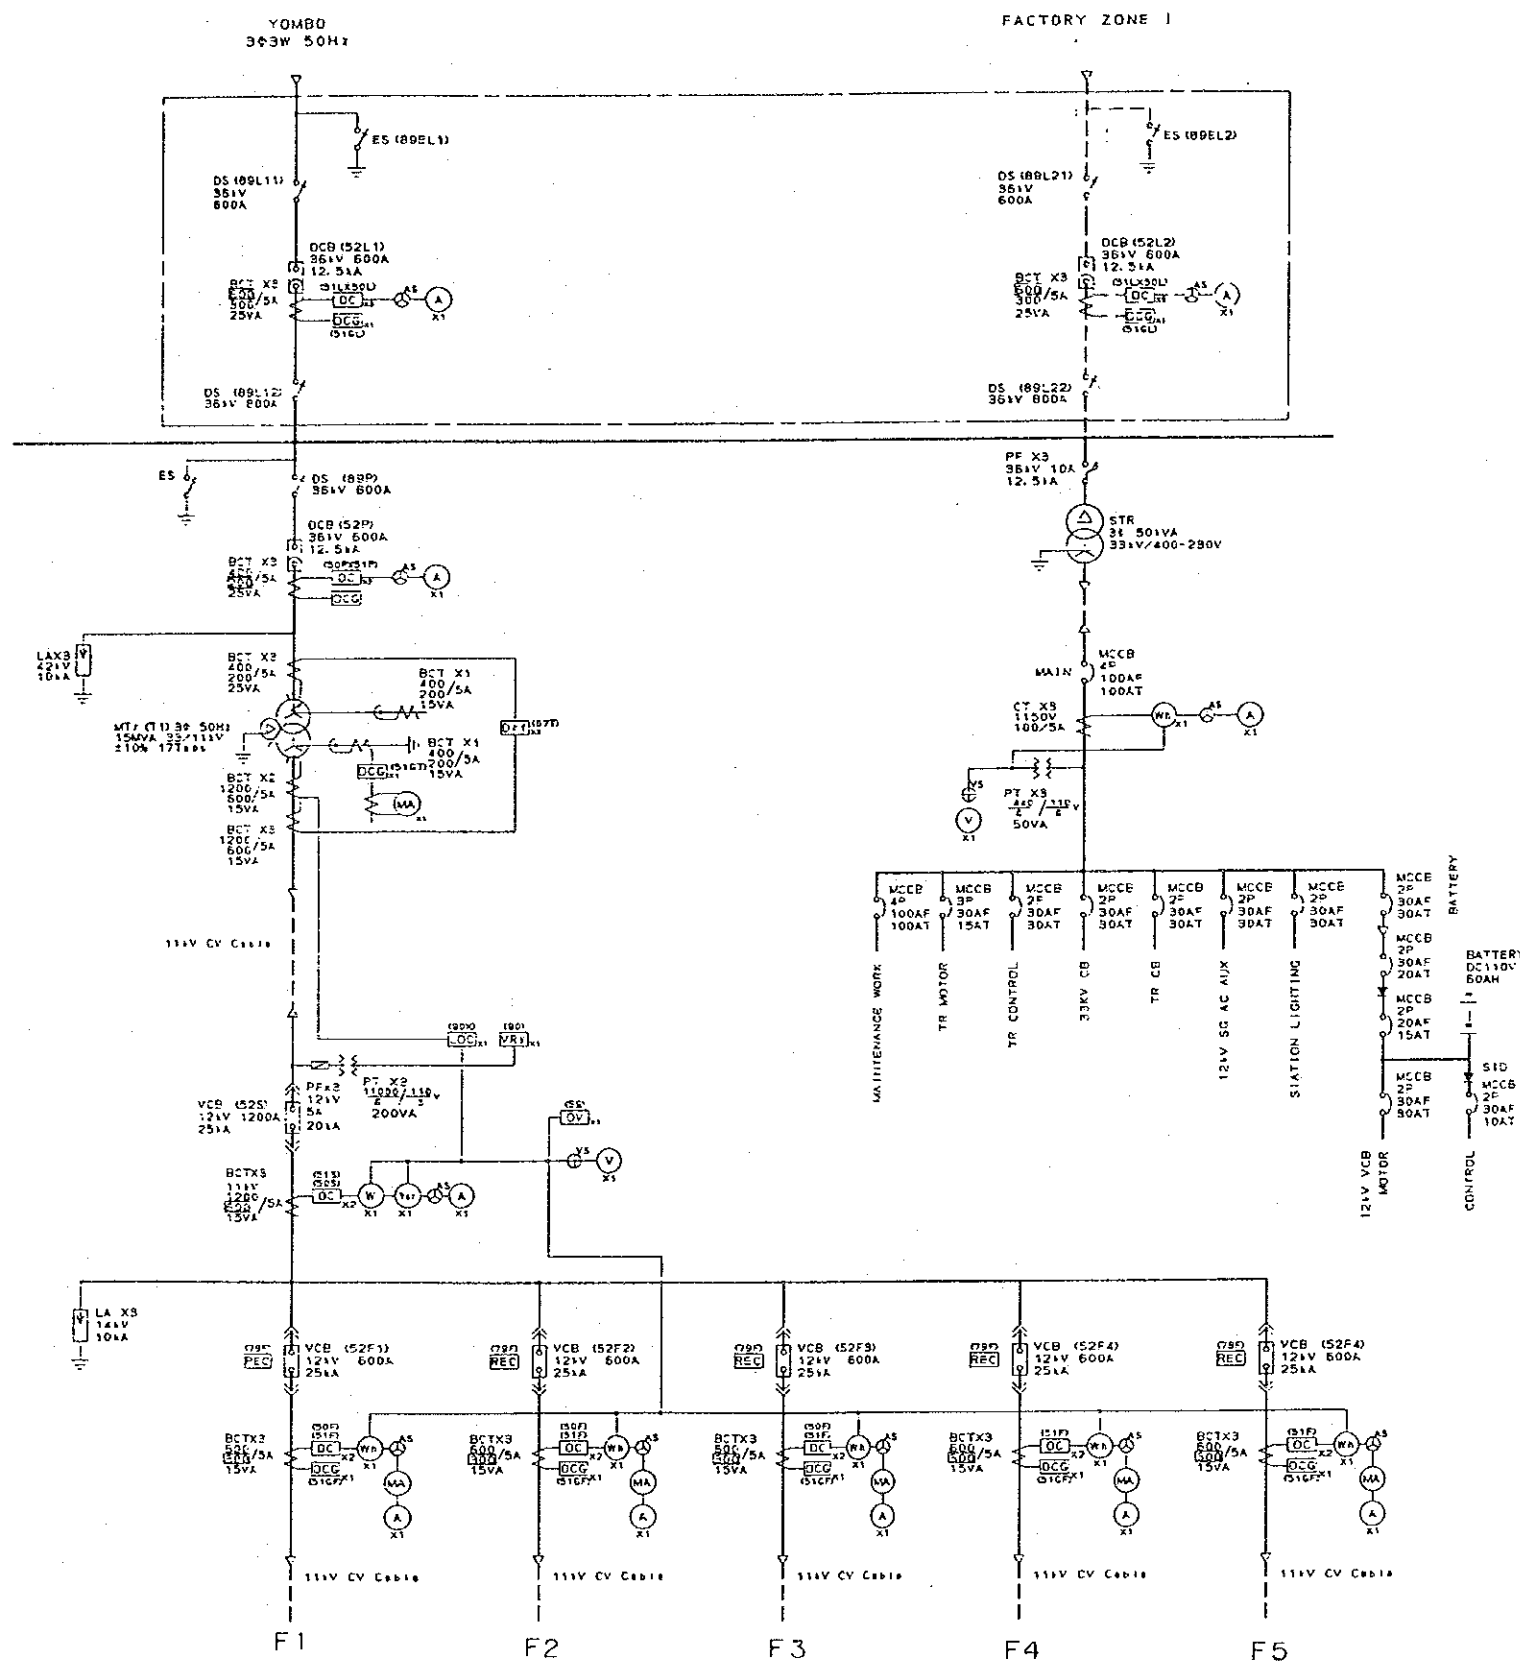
YOMBO
3Φ3W 50Hz

FACTORY ZONE I

ES (89EL1)

DS (89L11)
36kV
600A

DCB (52L1)
36kV 600A
12.5kA

BCT X3
600/5A
300
25VA

(51L)(50L)
OC
AS
A
X1

OCG
(51G)

DS (89L12)
36kV 600A

ES (89EL2)

DS (89L21)
36kV
600A

DCB (52L2)
36kV 600A
12.5kA

BCT X3
600
300/5A
25VA

(51L)(50L)
OC
AS
A
X1
OCG
(51G)

DS (89L22)
36kV 600A

ES

DS (89P)
36kV 600A

DCB (52P)
36kV 600A
12.5kA

BCT X3
400/5A
200
25VA

(50P)(51P)
OC
AS
A
X1
OCG

LAX3
42kV
10kA

BCT X3
400/5A
200
25VA

BCT X1
400/5A
200
15VA

DF (87T)

MTr (T1) 3Φ 50Hz
15MVA 33/11kV
±10% 17Taps

BCT X1
400/5A
200
15VA

OCG (51GT)

MA

BCT X3
1200/5A
600
15VA

BCT X3
1200/5A
600
15VA

11kV CV Cable

(90)
LOC
(90)
VRy

PFx3
12kV
5A
20kA

PT X3
11000/√3 / 110/√3 V
200VA

VCB (52S)
12kV 1200A
25kA

(59)
OV

VS
V
X1

BCTX3
11kV
1200/5A
600
15VA

(51S)
(50S)
OC
X2
W
X1
Var
X1
AS
A
X1

PF X3
36kV 10A
12.5kA

STR
3Φ 50kVA
33kV/400-230V

MCCB
2P
MAIN
100AF
100AT

CT X3
1150V
100/5A

Wh
X1
AS
A
X1

VS
V
X1

PT X3
440/√3 / 110/√3 V
50VA

MCCB
4P
100AF
100AT
MAINTENANCE WORK

MCCB
3P
30AF
15AT
TR MOTOR

MCCB
2P
30AF
30AT
TR CONTROL

MCCB
2P
30AF
30AT
33kV CB

MCCB
2P
30AF
30AT
TR CB

MCCB
2P
30AF
30AT
12kV SG AC AUX

MCCB
2P
30AF
30AT
STATION LIGHTING

MCCB
2P
30AF
30AT
BATTERY

MCCB
2P
30AF
20AT

MCCB
2P
20AF
15AT

BATTERY
DC110V
60AH

MCCB
2P
30AF
30AT
12kV VCB MOTOR

SID
MCCB
2P
30AF
10AT
CONTROL

LA X3
14kV
10kA

(79F)
REC
VCB (52F1)
12kV 600A
25kA

BCTX3
600/5A
300
15VA
(50F)
(51F)
OC
X2
Wh
X1
AS
OCG
(51GF)X1
MA
A
X1
11kV CV Cable
F1

(79F)
REC
VCB (52F2)
12kV 600A
25kA

BCTX3
600/5A
300
15VA
(50F)
(51F)
OC
X2
Wh
X1
AS
OCG
(51GF)X1
MA
A
X1
11kV CV Cable
F2

(79F)
REC
VCB (52F3)
12kV 600A
25kA

BCTX3
600/5A
300
15VA
(50F)
(51F)
OC
X2
Wh
X1
AS
OCG
(51GF)X1
MA
A
X1
11kV CV Cable
F3

(79F)
REC
VCB (52F4)
12kV 600A
25kA

BCTX3
600/5A
300
15VA
(51F)
OC
X2
Wh
X1
AS
OCG
(51GF)X1
MA
A
X1
11kV CV Cable
F4

(79F)
REC
VCB (52F4)
12kV 600A
25kA

BCTX3
600/5A
300
15VA
(51F)
OC
X2
Wh
X1
AS
OCG
(51GF)X1
MA
A
X1
11kV CV Cable
F5